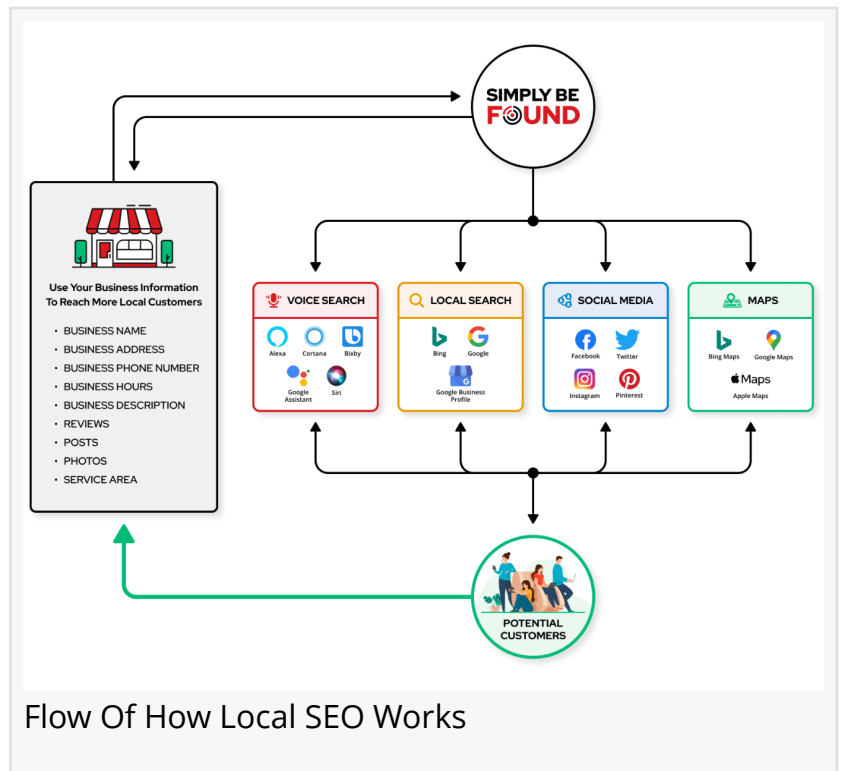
SIMPLY BE FOUND

Use Your Business Information To Reach More Local Customers

- BUSINESS NAME
- BUSINESS ADDRESS
- BUSINESS PHONE NUMBER
- BUSINESS HOURS
- BUSINESS DESCRIPTION
- REVIEWS
- POSTS
- PHOTOS
- SERVICE AREA

VOICE SEARCH
Alexa
Cortana
Bixby
Google Assistant
Siri

LOCAL SEARCH
Bing
Google
Google Business Profile

SOCIAL MEDIA
Facebook
Twitter
Instagram
Pinterest

MAPS
Bing Maps
Google Maps
Maps
Apple Maps

POTENTIAL CUSTOMERS

Flow Of How Local SEO Works